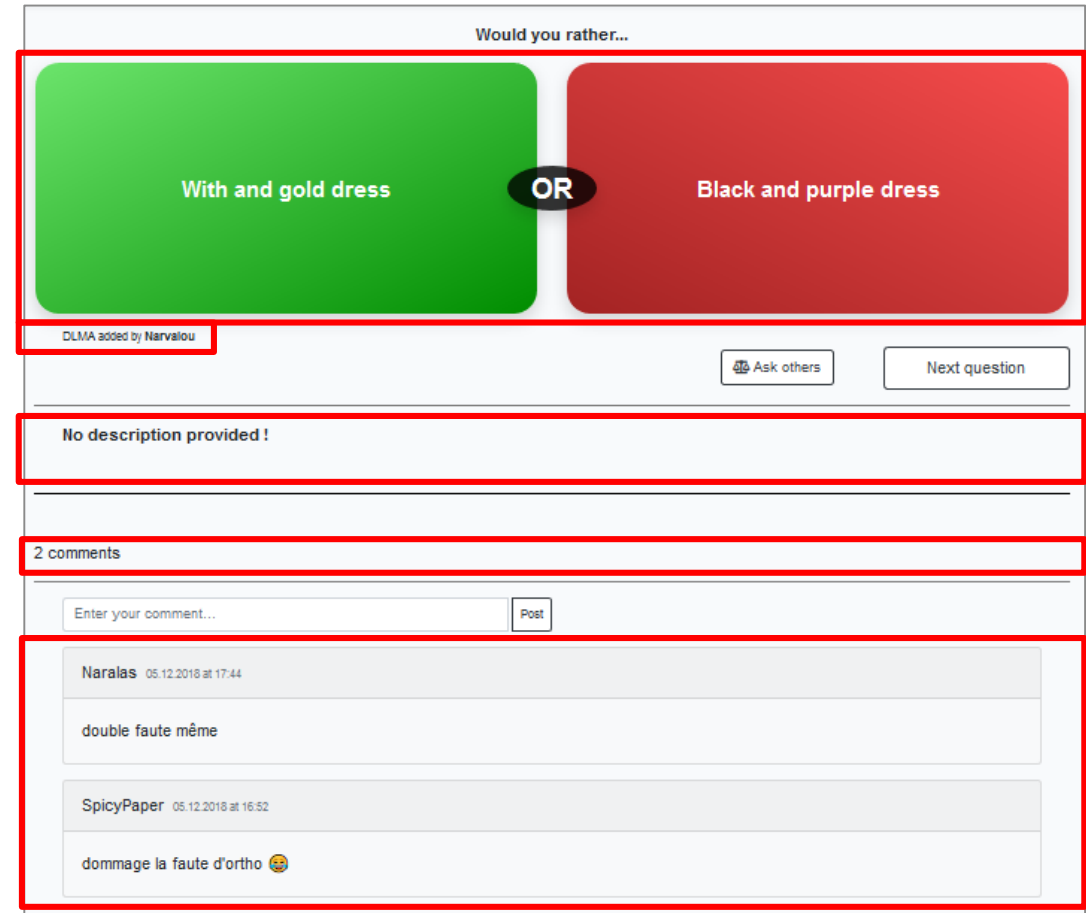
Would you rather...

With and gold dress

OR

Black and purple dress

DLMA added by Narvalou

⚖ Ask others

Next question

No description provided !

2 comments

Enter your comment...

Post

Naralas 05.12.2018 at 17:44

double faute même

SpicyPaper 05.12.2018 at 16:52

dommage la faute d'ortho 😓